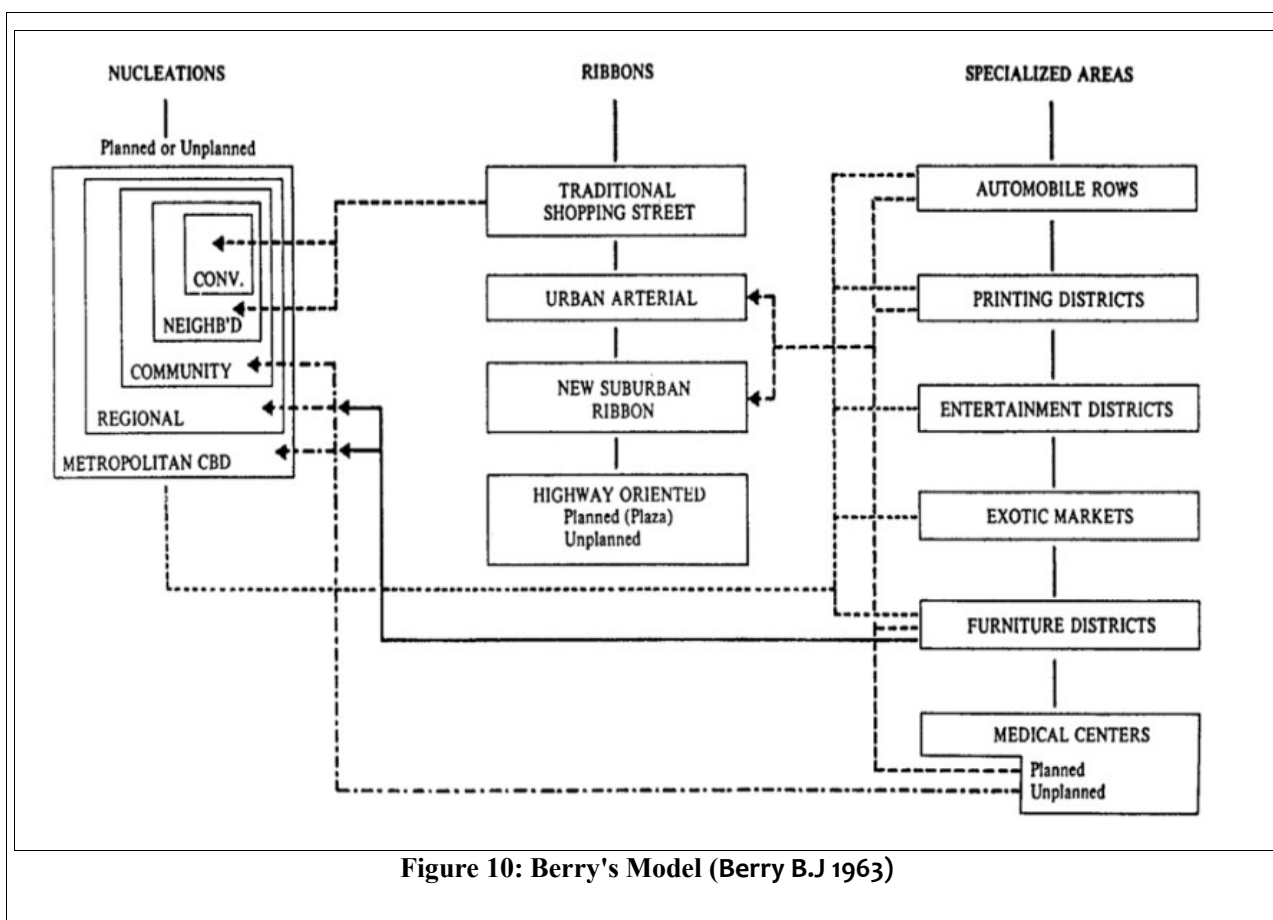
NUCLEATIONS

Planned or Unplanned

CONV.

NEIGHB'D

COMMUNITY

REGIONAL

METROPOLITAN CBD

RIBBONS

TRADITIONAL SHOPPING STREET

URBAN ARTERIAL

NEW SUBURBAN RIBBON

HIGHWAY ORIENTED
Planned (Plaza)
Unplanned

SPECIALIZED AREAS

AUTOMOBILE ROWS

PRINTING DISTRICTS

ENTERTAINMENT DISTRICTS

EXOTIC MARKETS

FURNITURE DISTRICTS

MEDICAL CENTERS
Planned
Unplanned

Figure 10: Berry's Model (Berry B.J 1963)